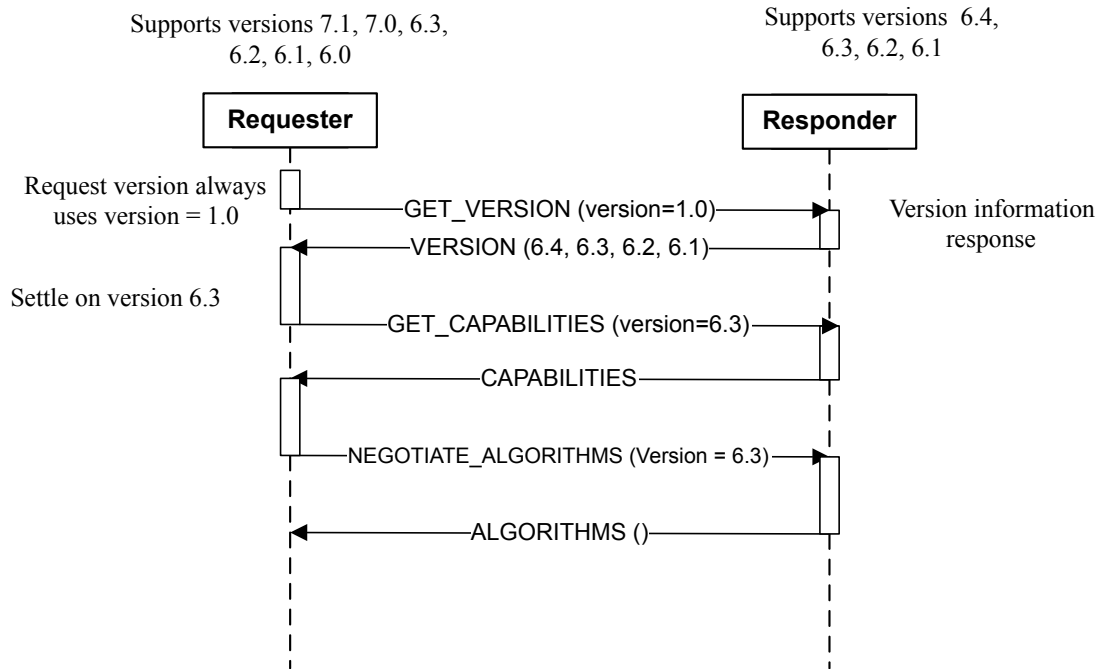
Supports versions 7.1, 7.0, 6.3, 6.2, 6.1, 6.0

Supports versions 6.4, 6.3, 6.2, 6.1

Requester

Responder

Request version always uses version = 1.0

GET_VERSION (version=1.0)

Version information response

VERSION (6.4, 6.3, 6.2, 6.1)

Settle on version 6.3

GET_CAPABILITIES (version=6.3)

CAPABILITIES

NEGOTIATE_ALGORITHMS (Version = 6.3)

ALGORITHMS ()